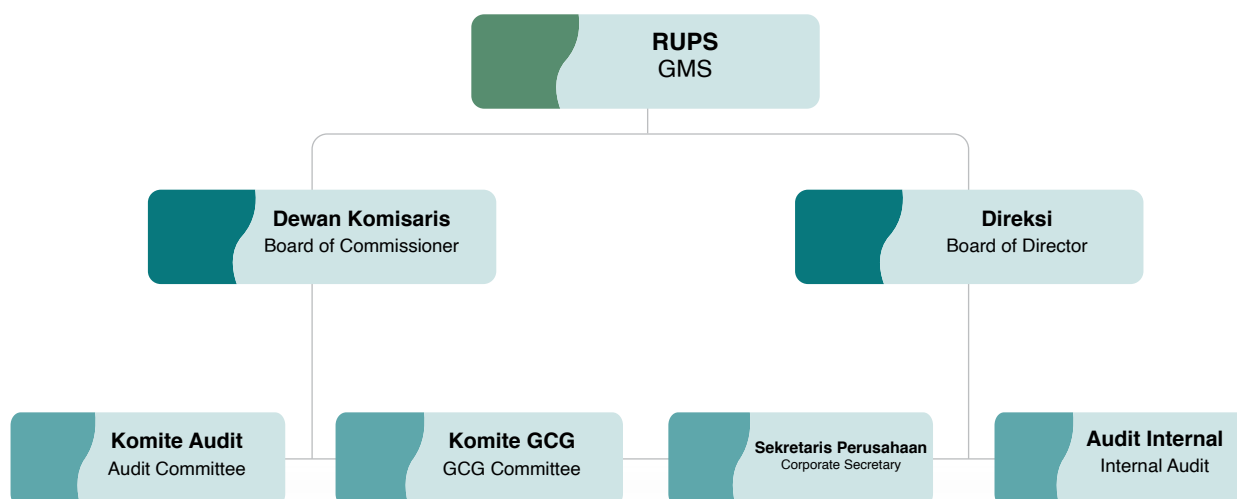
RUPS
GMS

Dewan Komisaris
Board of Commissioner

Direksi
Board of Director

Komite Audit
Audit Committee

Komite GCG
GCG Committee

Sekretaris Perusahaan
Corporate Secretary

Audit Internal
Internal Audit